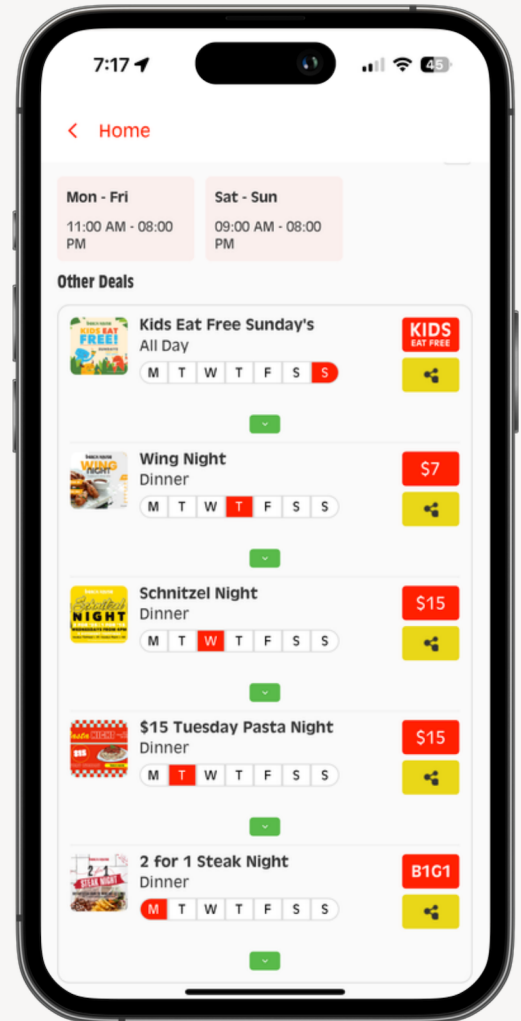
7:17

45

< Home

Mon - Fri
11:00 AM - 08:00 PM

Sat - Sun
09:00 AM - 08:00 PM

Other Deals

KIDS EAT FREE!

Kids Eat Free Sunday's
All Day
M T W T F S S

KIDS EAT FREE

WING NIGHT

Wing Night
Dinner
M T W T F S S

$7

Schnitzel NIGHT

Schnitzel Night
Dinner
M T W T F S S

$15

$15 Tuesday Pasta Night
Dinner
M T W T F S S

$15

2 for 1 STEAK NIGHT

2 for 1 Steak Night
Dinner
M T W T F S S

B1G1